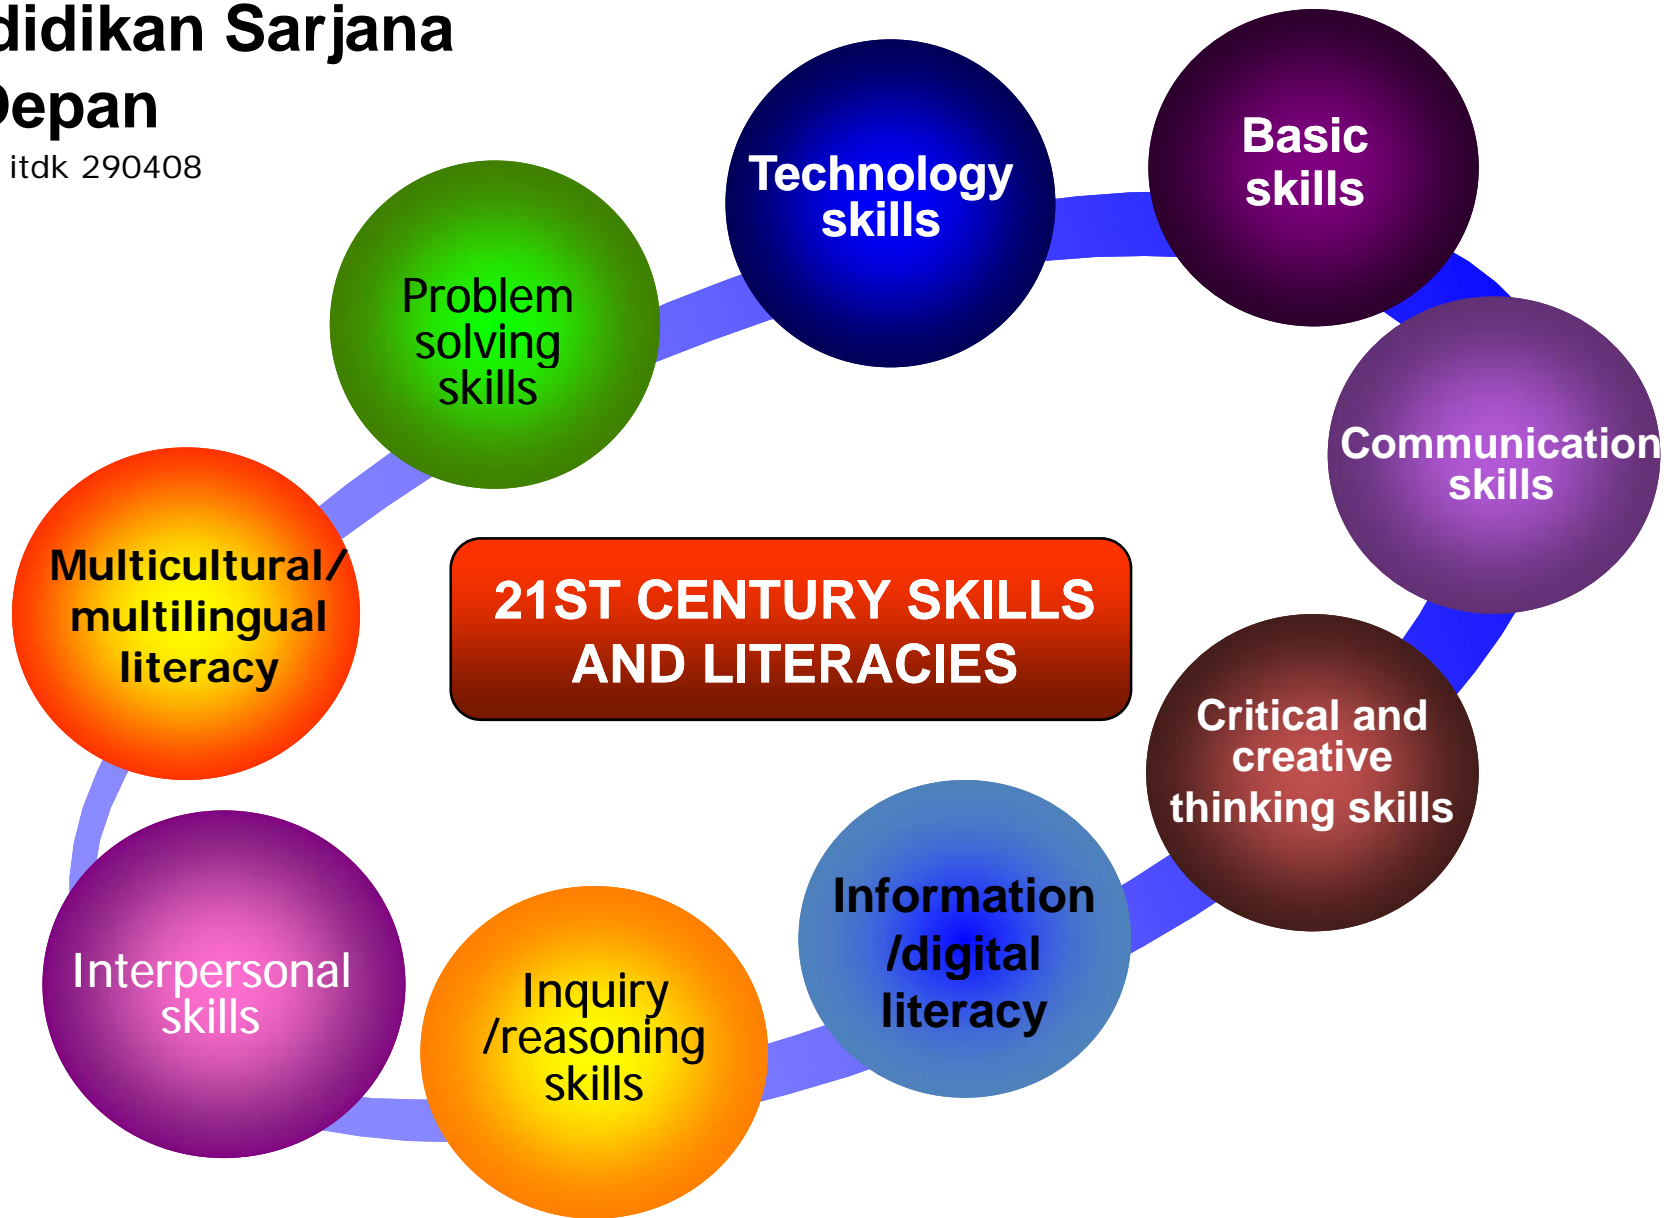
didikan Sarjana
Depan
itdk 290408

Technology skills

Basic skills

Problem solving skills

Communication skills

Multicultural/ multilingual literacy

21ST CENTURY SKILLS AND LITERACIES

Critical and creative thinking skills

Information /digital literacy

Interpersonal skills

Inquiry /reasoning skills